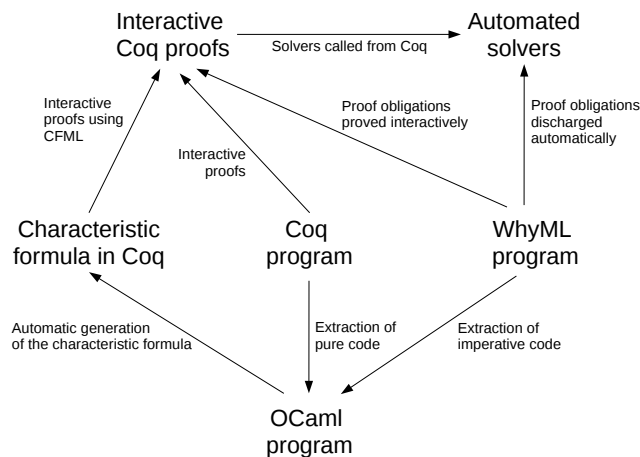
Interactive Coq proofs

Solvers called from Coq

Automated solvers

Interactive proofs using CFML

Interactive proofs

Proof obligations proved interactively

Proof obligations discharged automatically

Characteristic formula in Coq

Coq program

WhyML program

Automatic generation of the characteristic formula

Extraction of pure code

Extraction of imperative code

OCaml program